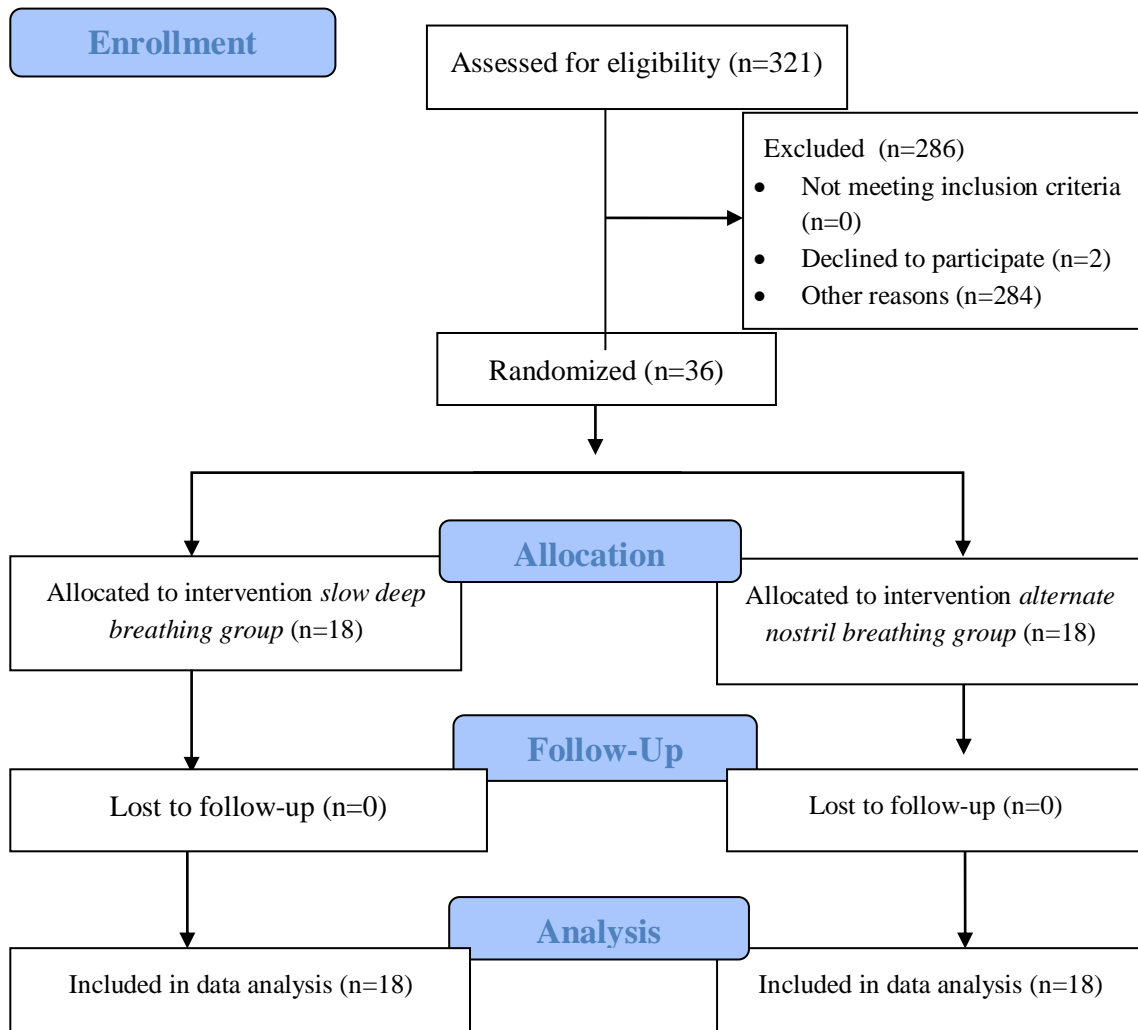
Enrollment

Assessed for eligibility (n=321)

Excluded (n=286)
- Not meeting inclusion criteria (n=0)
- Declined to participate (n=2)
- Other reasons (n=284)

Randomized (n=36)

Allocation

Allocated to intervention *slow deep breathing group* (n=18)

Allocated to intervention *alternate nostril breathing group* (n=18)

Follow-Up

Lost to follow-up (n=0)

Lost to follow-up (n=0)

Analysis

Included in data analysis (n=18)

Included in data analysis (n=18)